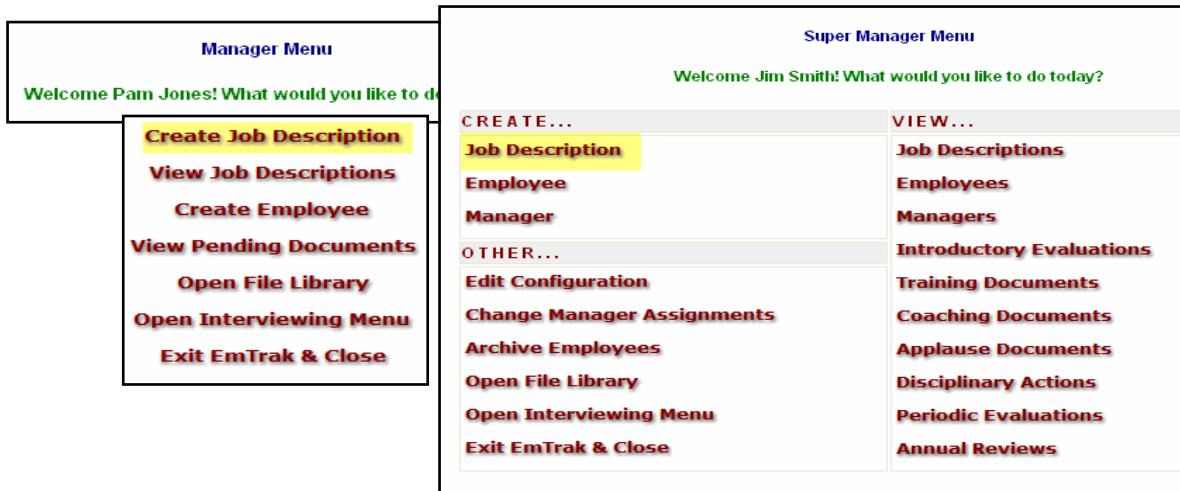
Manager Menu

Welcome Pam Jones! What would you like to d

Create Job Description
View Job Descriptions
Create Employee
View Pending Documents
Open File Library
Open Interviewing Menu
Exit EmTrak & Close

Super Manager Menu

Welcome Jim Smith! What would you like to do today?

CREATE...
Job Description
Employee
Manager

OTHER...
Edit Configuration
Change Manager Assignments
Archive Employees
Open File Library
Open Interviewing Menu
Exit EmTrak & Close

VIEW...
Job Descriptions
Employees
Managers
Introductory Evaluations
Training Documents
Coaching Documents
Applause Documents
Disciplinary Actions
Periodic Evaluations
Annual Reviews